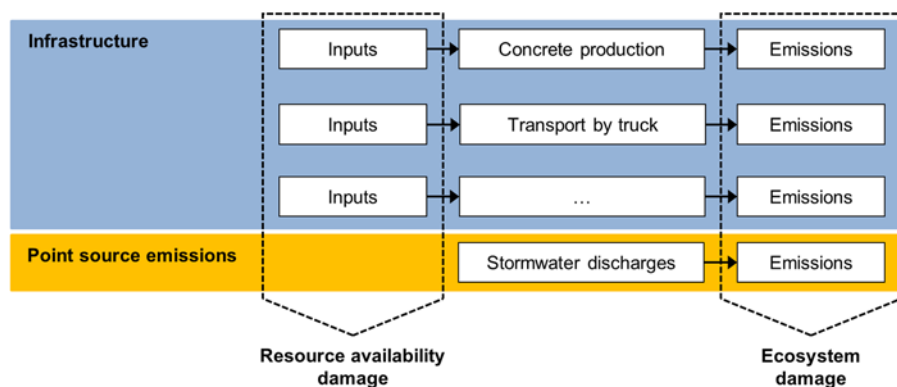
Infrastructure

Inputs

Concrete production

Emissions

Inputs

Transport by truck

Emissions

Inputs

…

Emissions

Point source emissions

Stormwater discharges

Emissions

Resource availability damage

Ecosystem damage